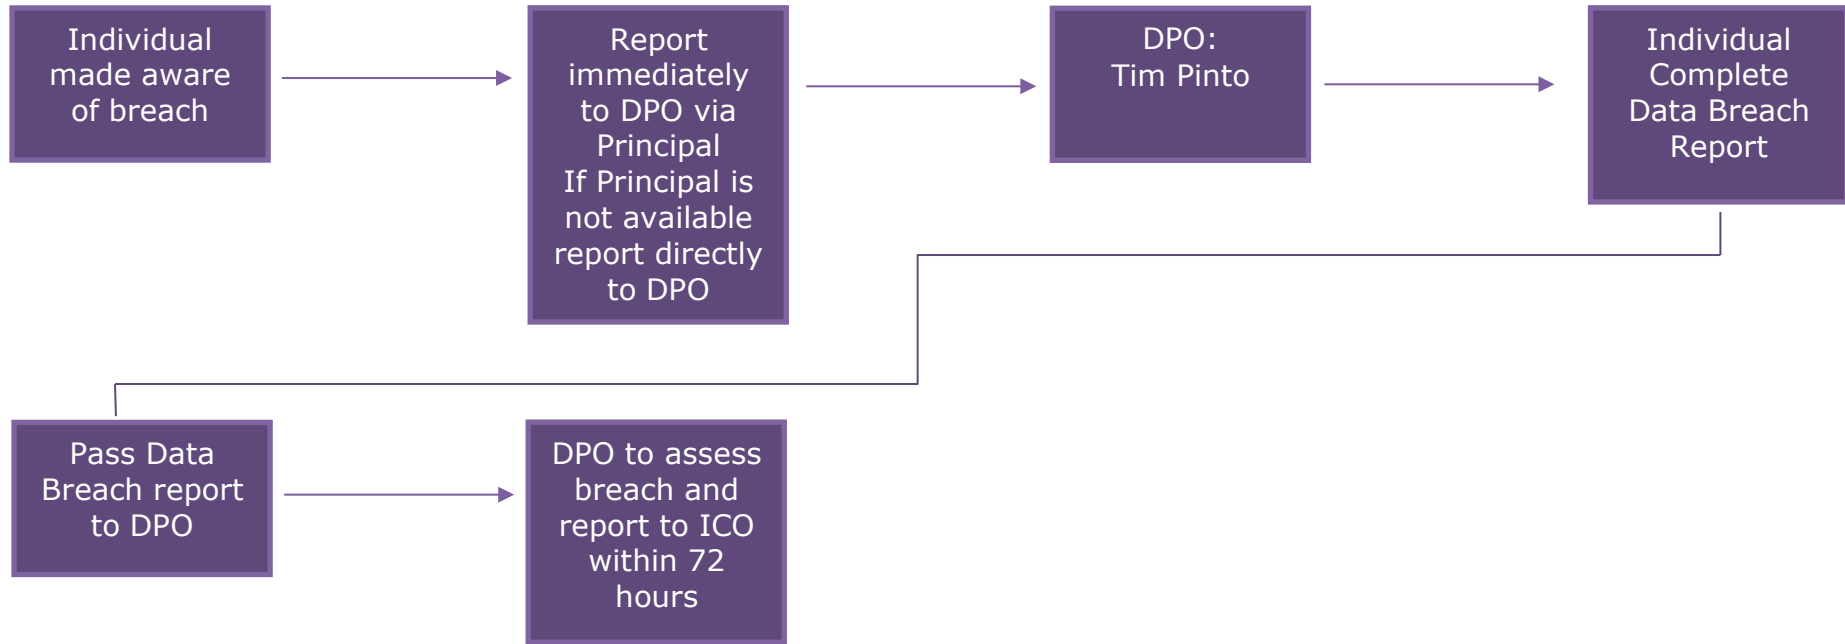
Individual made aware of breach

Report immediately to DPO via Principal
If Principal is not available report directly to DPO

DPO:
Tim Pinto

Individual Complete Data Breach Report

Pass Data Breach report to DPO

DPO to assess breach and report to ICO within 72 hours